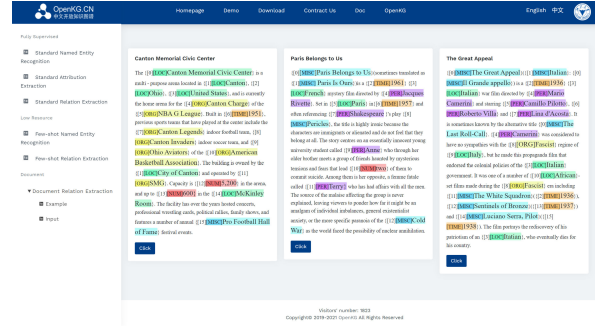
OpenKG.CN 中文开放知识图谱

Homepage Demo Download Contact Us Doc OpenKG

English 中文

Fully Supervised

Standard Named Entity Recognition

Standard Attribution Extraction

Standard Relation Extraction

Low-Resource

Few-shot Named Entity Recognition

Few-shot Relation Extraction

Document

Document Relation Extraction

Example

Input

Canton Memorial Civic Center

The [0][LOC]Canton Memorial Civic Center] is a multi - purpose arena located in [1][LOC]Canton], [2][LOC]Ohio], [3][LOC]United States], and is currently the home arena for the [4][LOC]Canton Charge] of the [5][ORG]NBA G League]. Built in [6][TIME]1951], previous sports teams that have played at the center include the [7][ORG]Canton Legends] indoor football team, [8][ORG]Canton Invaders] indoor soccer team, and [9][ORG]Ohio Aviators] of the [10][ORG]American Basketball Association]. The building is owned by the [11][LOC]City of Canton] and operated by [12][ORG]SMG]. Capacity is [13][NUM]4,200] in the arena and up to [14][NUM]5,000] in the [15][LOC]McKinley Room]. The facility has over the years hosted concerts, professional wrestling cards, political rallies, family shows, and features a number of annual [16][MISC]Pro Football Hall of Fame] festival events.

Click

Paris Belongs to Us

[0][MISC]Paris Belongs to Us] (sometimes translated as [1][MISC]Paris Is Ours]) is a [2][TIME]1961] [3][LOC]French] mystery film directed by [4][PER]Jacques Rivette]. Set in [5][LOC]Paris] in [6][TIME]1957] and often referencing [7][PER]Shakespeare]'s play [8][MISC]Pericles], the title is highly ironic because the characters are immigrants or alienated and do not feel that they belong at all. The story centres on an essentially innocent young university student called [9][PER]Anne] who through her older brother meets a group of friends haunted by mysterious tensions and fears that lead [10][MISC]two] of them to commit suicide. Among them is her opposite, a femme fatale called [11][PER]Terry] who has had affairs with all the men. The source of the malaise affecting the group is never explained, leaving viewers to ponder how far it might be an analogue of individual loneliness, general existentialist anxiety, or the more specific paranoia of the [12][MISC]Cold War] as the world faced the possibility of nuclear annihilation.

Click

The Great Appeal

[0][MISC]The Great Appeal] ([1][MISC]Italian]: [2][MISC]Il Grande appello]) is a [3][TIME]1936] [4][LOC]Italian] war film directed by [5][PER]Mario Camerini] and starring [6][PER]Camillo Pilotto], [7][PER]Roberto Villa] and [8][PER]Lina d'Acosta]. It is sometimes known by the alternative title [9][MISC]The Last Roll-Call]. [10][PER]Camerini] was considered to have no sympathies with the [11][ORG]Fascist] regime of [12][LOC]Italy], but he made this propaganda film that endorsed the colonial policies of the [13][LOC]Italian] government. It was one of a number of [14][LOC]African]-set films made during the [15][ORG]Fascist] era including [16][MISC]The White Squadron] ([17][TIME]1936]), [18][MISC]Sentinels of Bronze] ([19][TIME]1937]) and [20][MISC]Luciano Serra, Pilot] ([21][TIME]1938]). The film portrays the redeeming of his patriotism of an [22][LOC]Italian], who eventually dies for his country.

Click

Visitors' number: 1623
Copyright© 2019-2021 OpenKG All Rights Reserved